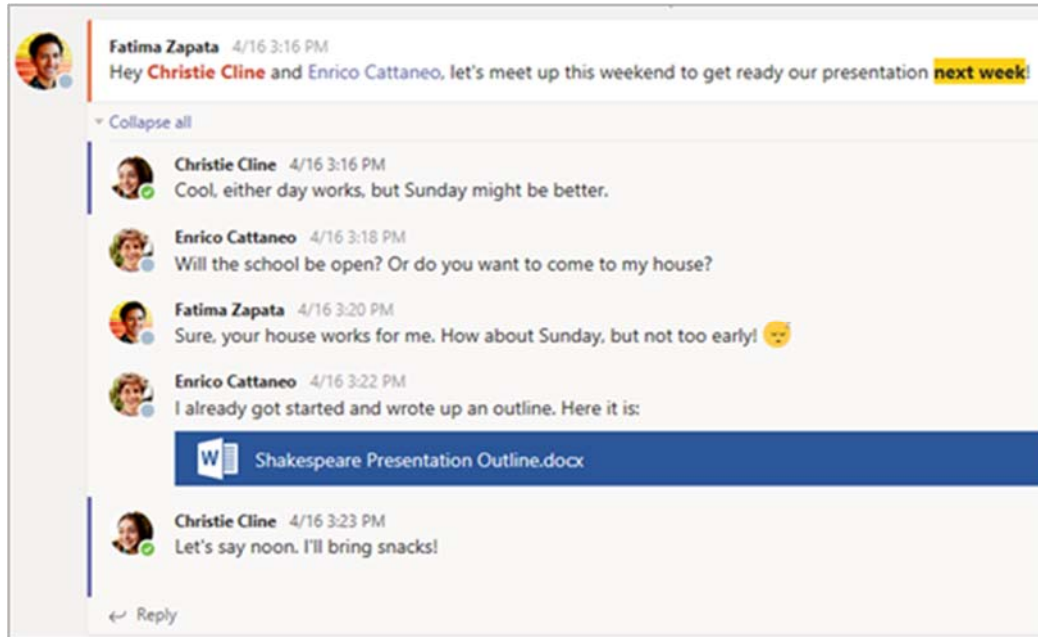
Fatima Zapata 4/16 3:16 PM
Hey **Christie Cline** and Enrico Cattaneo, let's meet up this weekend to get ready our presentation **next week**!

Collapse all

Christie Cline 4/16 3:16 PM
Cool, either day works, but Sunday might be better.

Enrico Cattaneo 4/16 3:18 PM
Will the school be open? Or do you want to come to my house?

Fatima Zapata 4/16 3:20 PM
Sure, your house works for me. How about Sunday, but not too early!

Enrico Cattaneo 4/16 3:22 PM
I already got started and wrote up an outline. Here it is:

W Shakespeare Presentation Outline.docx

Christie Cline 4/16 3:23 PM
Let's say noon. I'll bring snacks!

Reply